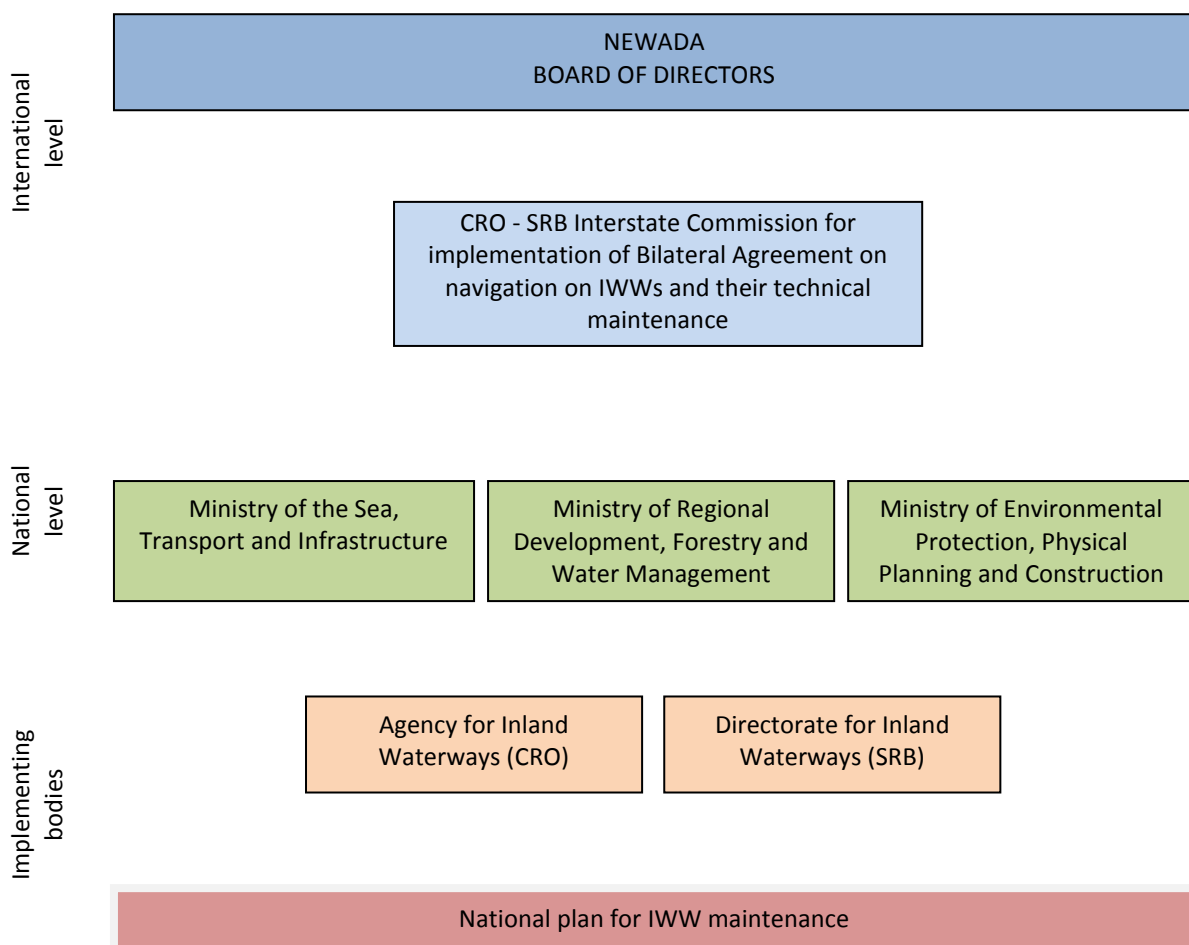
International level

NEWADA
BOARD OF DIRECTORS

CRO - SRB Interstate Commission for implementation of Bilateral Agreement on navigation on IWWs and their technical maintenance

National level

Ministry of the Sea, Transport and Infrastructure

Ministry of Regional Development, Forestry and Water Management

Ministry of Environmental Protection, Physical Planning and Construction

Implementing bodies

Agency for Inland Waterways (CRO)

Directorate for Inland Waterways (SRB)

National plan for IWW maintenance